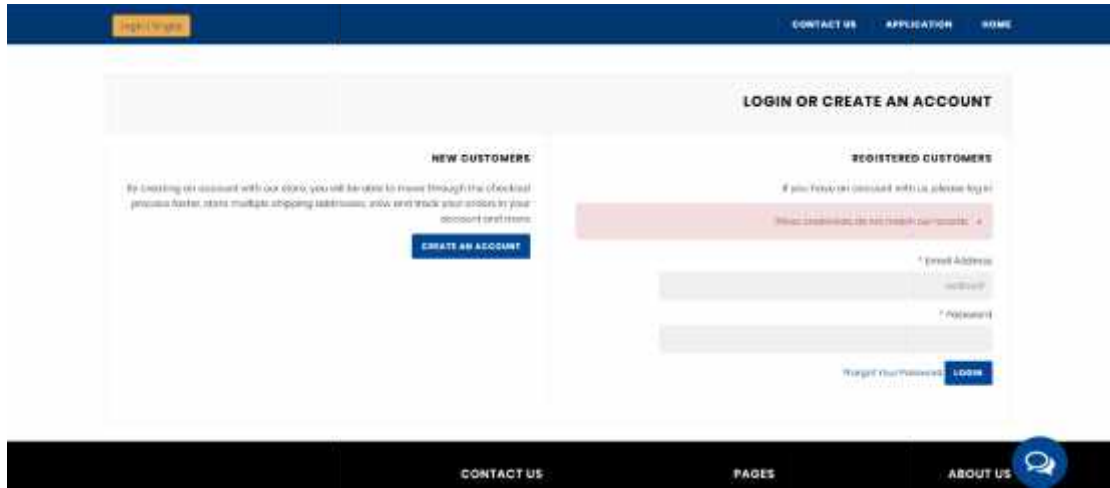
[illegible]

CONTACT US APPLICATION HOME

LOGIN OR CREATE AN ACCOUNT

NEW CUSTOMERS

By creating an account with our store, you will be able to move through the checkout process faster, store multiple shipping addresses, view and track your orders in your account and more.

CREATE AN ACCOUNT

REGISTERED CUSTOMERS

If you have an account with us, please log in.

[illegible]

* Email Address

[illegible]

* Password

Forgot Your Password? LOGIN

CONTACT US

PAGES

ABOUT US